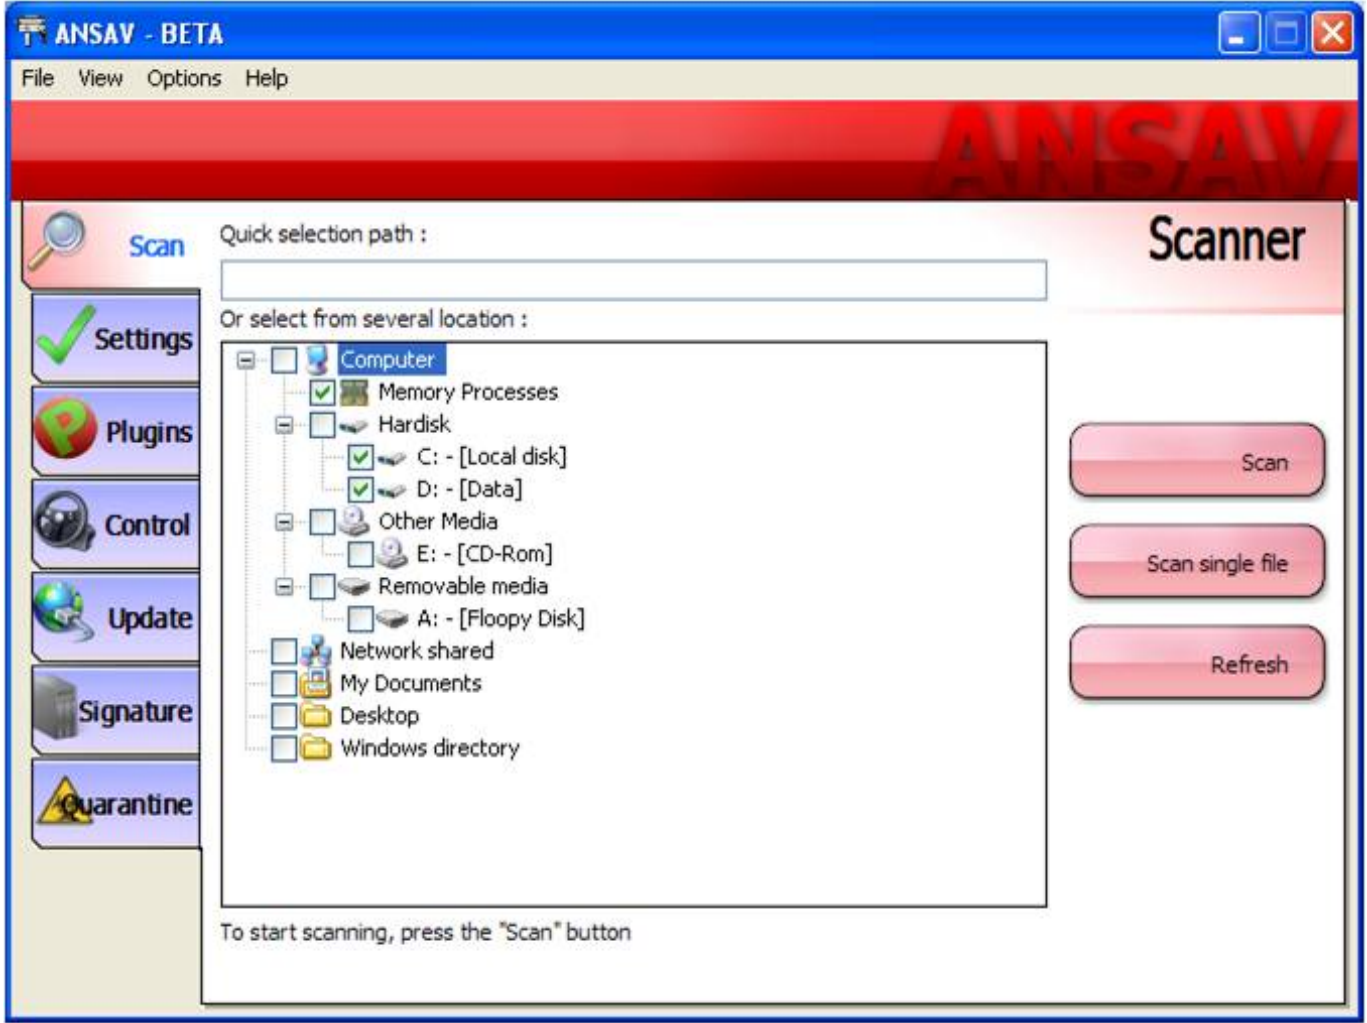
ANSAV - BETA

File View Options Help

ANSAV

Scan

Settings

Plugins

Control

Update

Signature

Quarantine

Quick selection path :

Or select from several location :

Computer
Memory Processes
Hardisk
C: - [Local disk]
D: - [Data]
Other Media
E: - [CD-Rom]
Removable media
A: - [Floopy Disk]
Network shared
My Documents
Desktop
Windows directory

To start scanning, press the "Scan" button

Scanner

Scan

Scan single file

Refresh